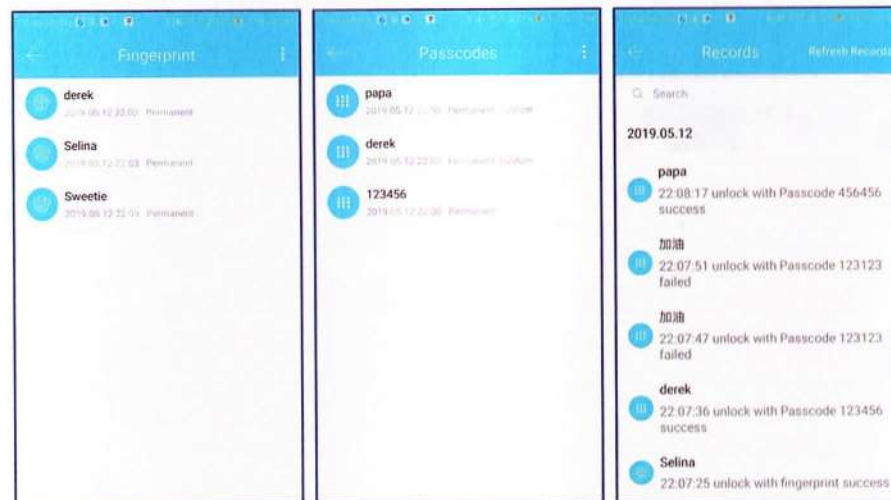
Fingerprint

derek
2019.05.12 22:02 Permanent

Selina
2019.05.12 22:03 Permanent

Sweetie
2019.05.12 22:05 Permanent

Passcodes

papa
2019.05.12 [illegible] Permanent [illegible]

derek
2019.05.12 22:0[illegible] Permanent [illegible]

123456
2019.05.12 22:06 Permanent

Records

Refresh Records

Search

2019.05.12

papa
22:08:17 unlock with Passcode 456456 success

加油
22:07:51 unlock with Passcode 123123 failed

加油
22:07:47 unlock with Passcode 123123 failed

derek
22:07:36 unlock with Passcode 123456 success

Selina
22:07:25 unlock with fingerprint success